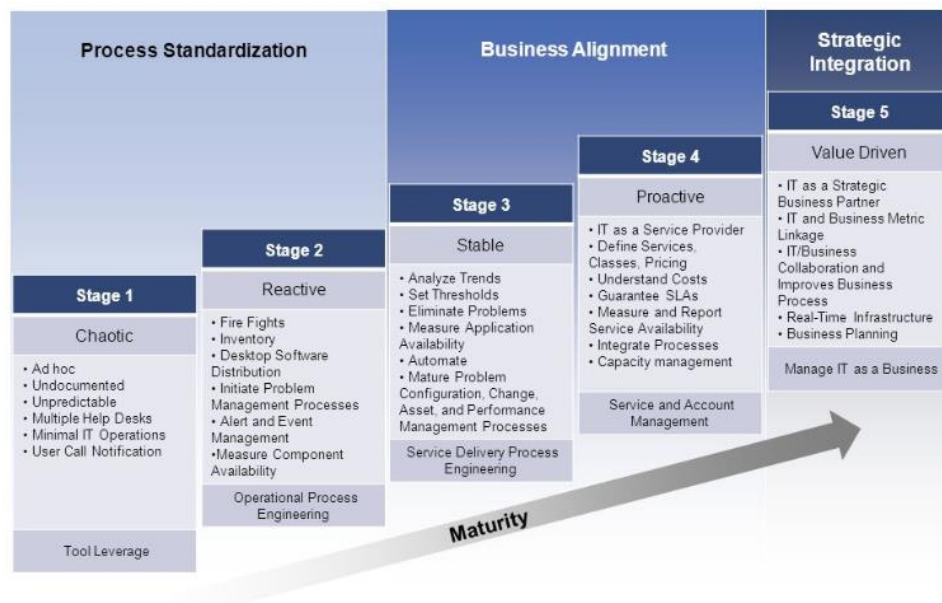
Process Standardization

Business Alignment

Strategic Integration

Stage 1

Chaotic

• Ad hoc
• Undocumented
• Unpredictable
• Multiple Help Desks
• Minimal IT Operations
• User Call Notification

Tool Leverage

Stage 2

Reactive

• Fire Fights
• Inventory
• Desktop Software Distribution
• Initiate Problem Management Processes
• Alert and Event Management
•Measure Component Availability

Operational Process Engineering

Stage 3

Stable

• Analyze Trends
• Set Thresholds
• Eliminate Problems
• Measure Application Availability
• Automate
• Mature Problem Configuration, Change, Asset, and Performance Management Processes

Service Delivery Process Engineering

Stage 4

Proactive

• IT as a Service Provider
• Define Services, Classes, Pricing
• Understand Costs
• Guarantee SLAs
• Measure and Report Service Availability
• Integrate Processes
• Capacity management

Service and Account Management

Stage 5

Value Driven

• IT as a Strategic Business Partner
• IT and Business Metric Linkage
• IT/Business Collaboration and Improves Business Process
• Real-Time Infrastructure
• Business Planning

Manage IT as a Business

Maturity